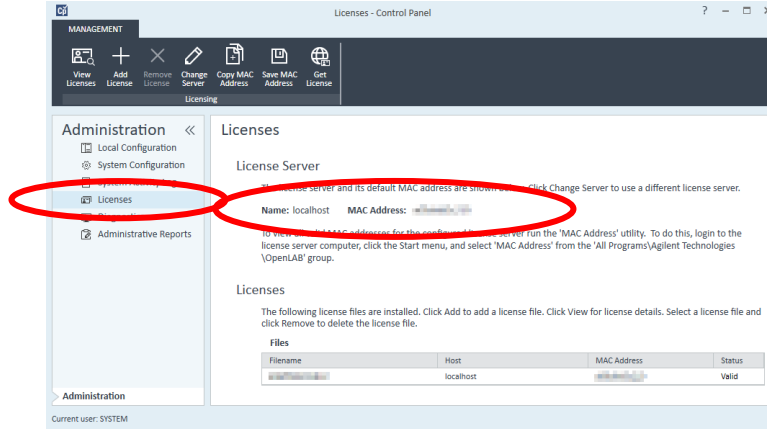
Licenses - Control Panel

? — □

MANAGEMENT

View Licenses
Add License
Remove License
Change Server
Copy MAC Address
Save MAC Address
Get License

Licensing

Administration «

Local Configuration
System Configuration
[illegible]
Licenses
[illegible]
Administrative Reports

Administration

Current user: SYSTEM

Licenses

License Server

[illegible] license server and its default MAC address are shown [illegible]. Click Change Server to use a different license server.

Name: localhost MAC Address: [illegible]

To view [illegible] MAC addresses for the configured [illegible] server run the 'MAC Address' utility. To do this, login to the license server computer, click the Start menu, and select 'MAC Address' from the 'All Programs\Agilent Technologies\OpenLAB' group.

Licenses

The following license files are installed. Click Add to add a license file. Click View for license details. Select a license file and click Remove to delete the license file.

Files

| Filename | Host | MAC Address | Status |
|---|---|---|---|
| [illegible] | localhost | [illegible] | Valid |